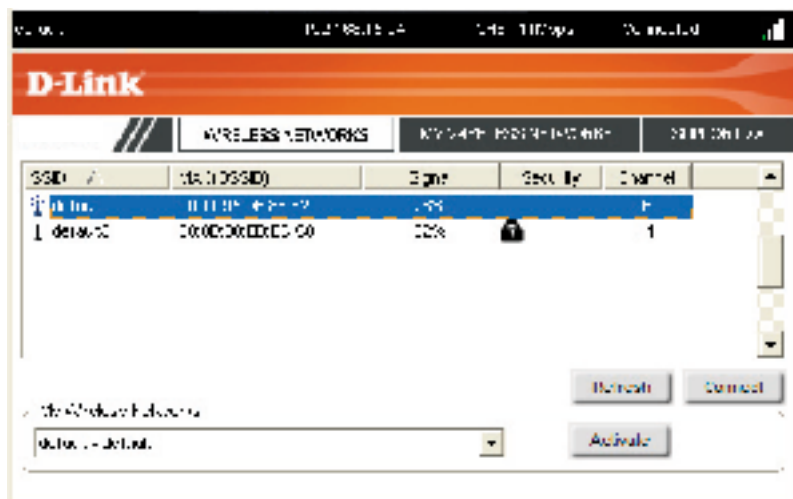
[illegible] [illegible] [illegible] Connected

D-Link

WIRELESS NETWORKS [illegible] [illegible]

| SSID | MAC (BSSID) | Signal | Security | Channel |
|---|---|---|---|---|
| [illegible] | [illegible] | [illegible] | | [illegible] |
| default | 00:0D:00:ED:E5:50 | 32% | | 1 |

Refresh Connect

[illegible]

default - default

Activate